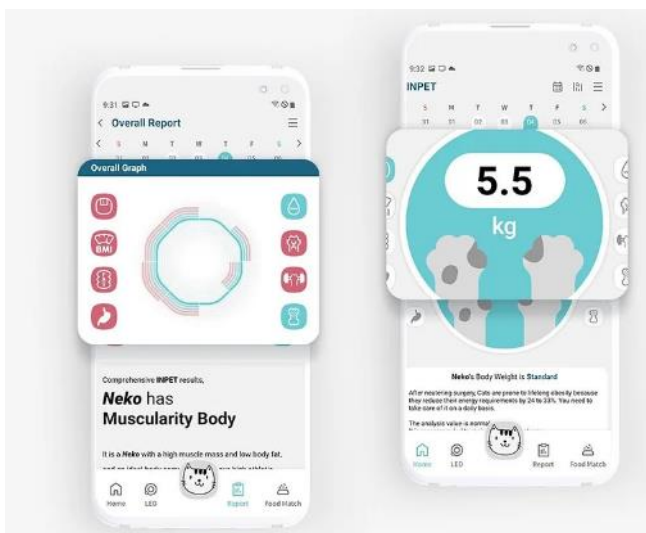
9:31
Overall Report
S M T W T F S
Overall Graph
BMI

Comprehensive INPET results,

Neko has Muscularity Body

It is a Neko with a high muscle mass and low body fat, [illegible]

Home LED Report Food Match

9:32
INPET
S M T W T F S
31 01 02 03 04 05 06

5.5
kg

Neko's Body Weight is Standard

After neutering surgery, Cats are prone to lifelong obesity because they reduce their energy requirements by 24 to 33%. You need to take care of it on a daily basis.

The analysis value is normal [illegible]

Home LED Report Food Match